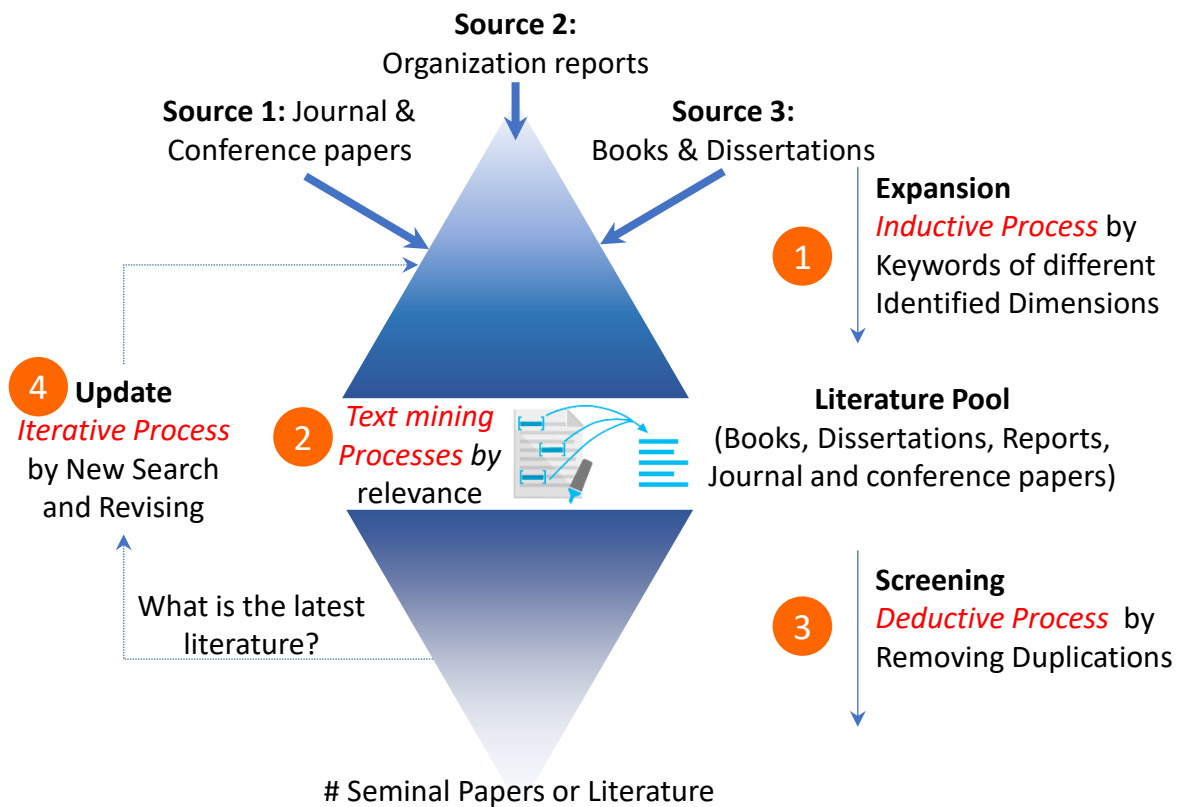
**Source 2:**
Organization reports

**Source 1:** Journal & Conference papers

**Source 3:** Books & Dissertations

**Expansion**
*Inductive Process* by Keywords of different Identified Dimensions

1

4 **Update**
*Iterative Process* by New Search and Revising

2 *Text mining Processes by* relevance

**Literature Pool**
(Books, Dissertations, Reports, Journal and conference papers)

What is the latest literature?

**Screening**
*Deductive Process* by Removing Duplications

3

# Seminal Papers or Literature